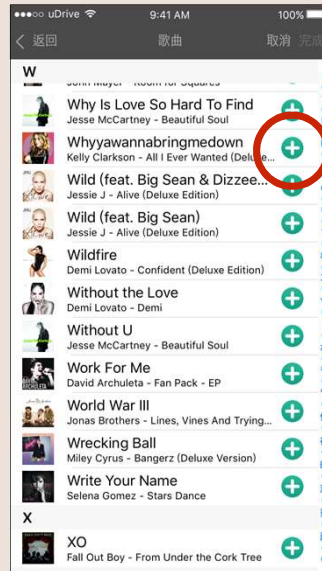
●●●○○ uDrive 9:41 AM 100%

< 返回 歌曲 取消 完成

W

John Mayer - Room for Squares

Why Is Love So Hard To Find
Jesse McCartney - Beautiful Soul

Whyyawannabringmedown
Kelly Clarkson - All I Ever Wanted (Deluxe...

Wild (feat. Big Sean & Dizzee...
Jessie J - Alive (Deluxe Edition)

Wild (feat. Big Sean)
Jessie J - Alive (Deluxe Edition)

Wildfire
Demi Lovato - Confident (Deluxe Edition)

Without the Love
Demi Lovato - Demi

Without U
Jesse McCartney - Beautiful Soul

Work For Me
David Archuleta - Fan Pack - EP

World War III
Jonas Brothers - Lines, Vines And Trying...

Wrecking Ball
Miley Cyrus - Bangerz (Deluxe Version)

Write Your Name
Selena Gomez - Stars Dance

X

XO
Fall Out Boy - From Under the Cork Tree